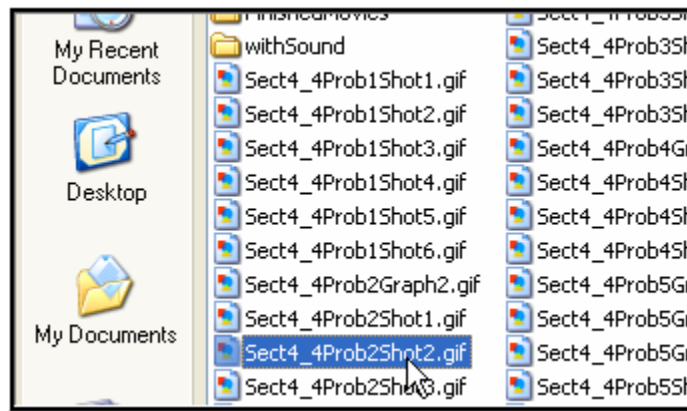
My Recent Documents

Desktop

My Documents

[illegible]
withSound
Sect4_4Prob1Shot1.gif
Sect4_4Prob1Shot2.gif
Sect4_4Prob1Shot3.gif
Sect4_4Prob1Shot4.gif
Sect4_4Prob1Shot5.gif
Sect4_4Prob1Shot6.gif
Sect4_4Prob2Graph2.gif
Sect4_4Prob2Shot1.gif
Sect4_4Prob2Shot2.gif
Sect4_4Prob2Sh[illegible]3.gif

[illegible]
Sect4_4Prob3Sh
Sect4_4Prob3Sh
Sect4_4Prob3Sh
Sect4_4Prob4Gr
Sect4_4Prob4Sh
Sect4_4Prob4Sh
Sect4_4Prob4Sh
Sect4_4Prob5Gr
Sect4_4Prob5Gr
Sect4_4Prob5Gr
Sect4_4Prob5Sh